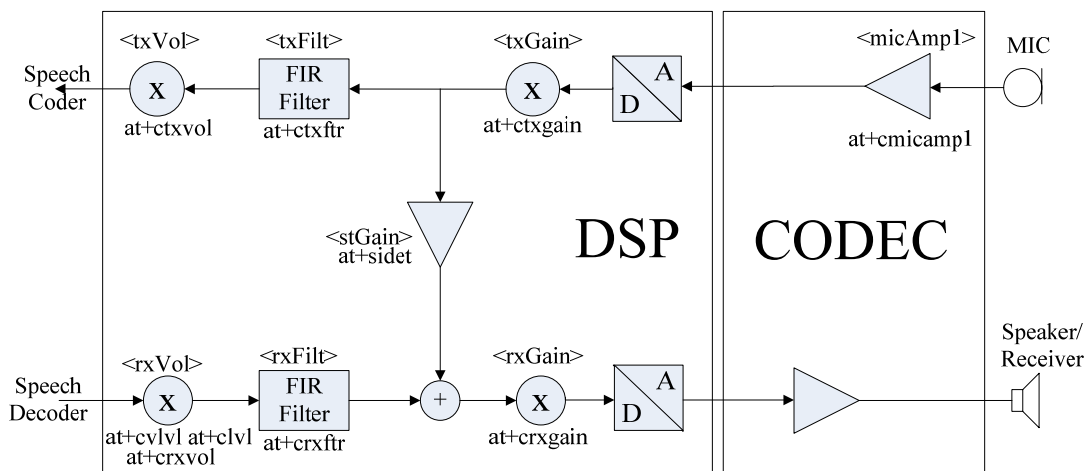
<txVol>
<txFilt>
<txGain>
<micAmp1>
MIC
Speech Coder
X
FIR Filter
X
A
D
at+ctxvol
at+ctxftr
at+ctxgain
at+cmicamp1
<stGain> at+sidet
DSP
CODEC
<rxVol>
<rxFilt>
<rxGain>
Speaker/ Receiver
Speech Decoder
X
FIR Filter
+
X
A
D
at+cvlvl at+clvl at+crxvol
at+crxftr
at+crxgain